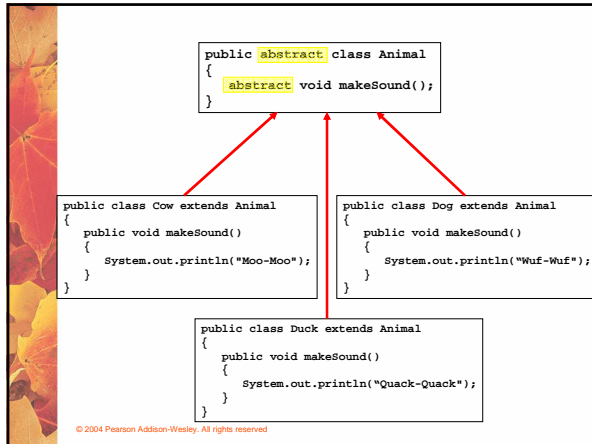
public abstract class Animal
{
abstract void makeSound();
}

public class Cow extends Animal
{
public void makeSound()
{
System.out.println("Moo-Moo");
}
}

public class Dog extends Animal
{
public void makeSound()
{
System.out.println("Wuf-Wuf");
}
}

public class Duck extends Animal
{
public void makeSound()
{
System.out.println("Quack-Quack");
}
}

© 2004 Pearson Addison-Wesley. All rights reserved